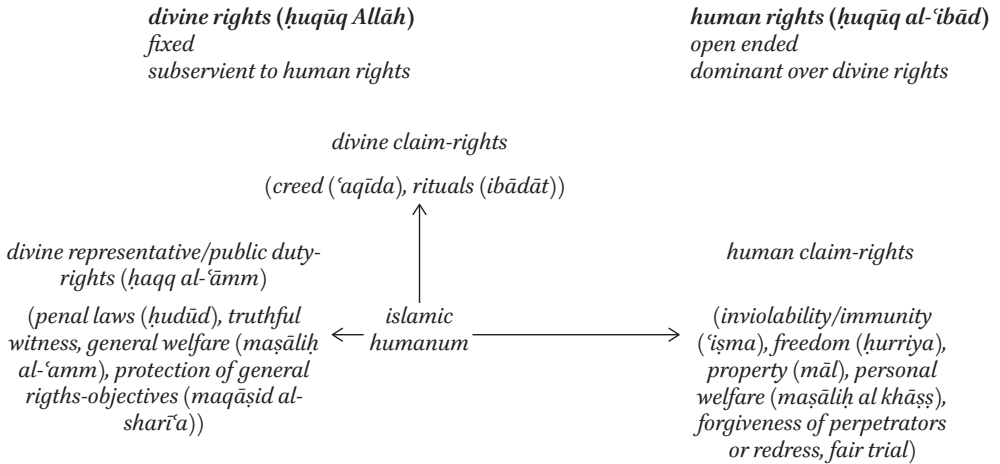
**divine rights (ḥuqūq Allāh)**
fixed
subservient to human rights

**human rights (ḥuqūq al-ʿibād)**
open ended
dominant over divine rights

divine claim-rights

(creed (ʿaqīda), rituals (ibādāt))

divine representative/public duty-rights (ḥaqq al-ʿāmm)

(penal laws (ḥudūd), truthful witness, general welfare (maṣāliḥ al-ʿamm), protection of general rigths-objectives (maqāṣid al-sharīʿa))

islamic humanum

human claim-rights

(inviolability/immunity (ʿiṣma), freedom (ḥurriya), property (māl), personal welfare (maṣāliḥ al khāṣṣ), forgiveness of perpetrators or redress, fair trial)